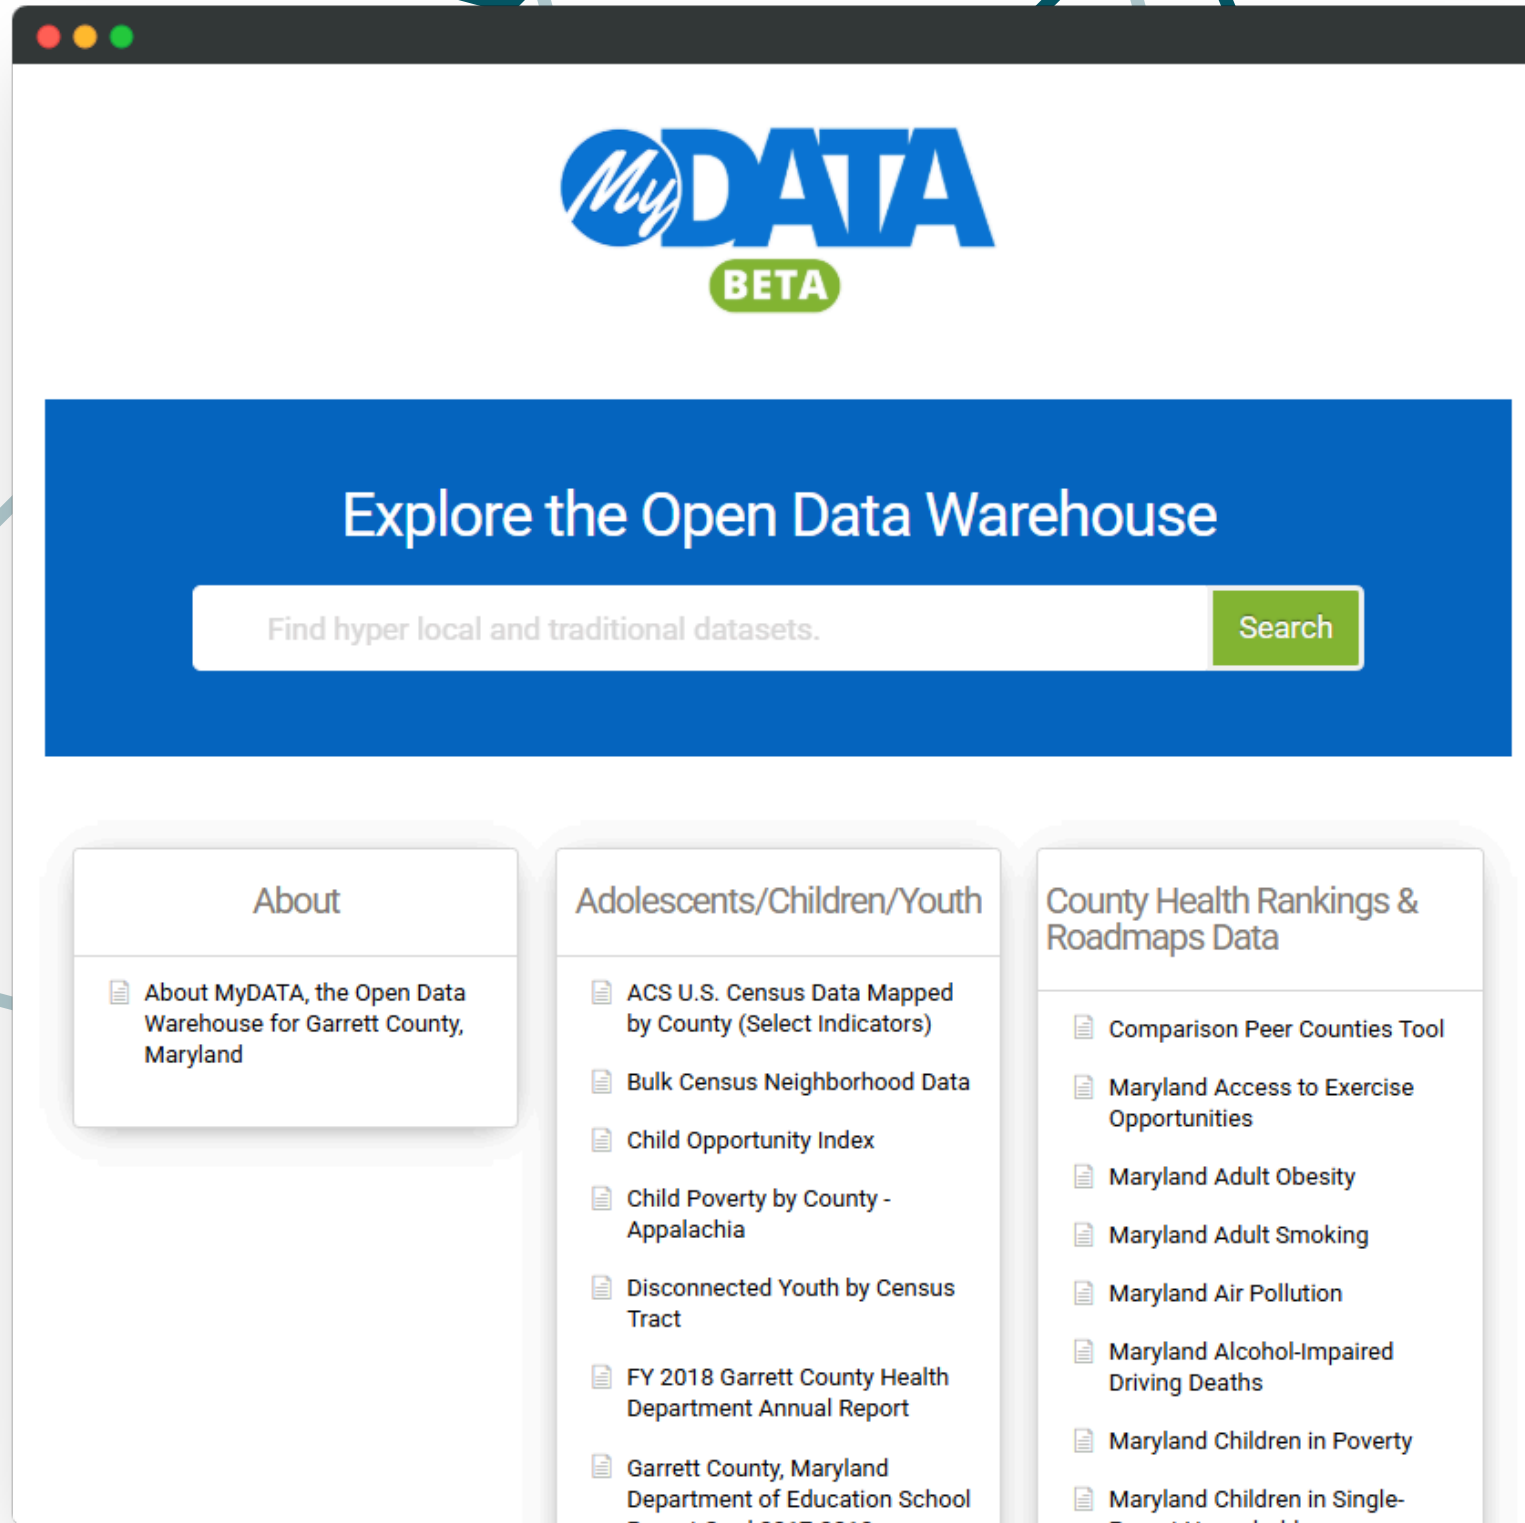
MyDATA
BETA

Explore the Open Data Warehouse

Find hyper local and traditional datasets.

Search

About

About MyDATA, the Open Data Warehouse for Garrett County, Maryland

Adolescents/Children/Youth

ACS U.S. Census Data Mapped by County (Select Indicators)

Bulk Census Neighborhood Data

Child Opportunity Index

Child Poverty by County - Appalachia

Disconnected Youth by Census Tract

FY 2018 Garrett County Health Department Annual Report

Garrett County, Maryland Department of Education School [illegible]

County Health Rankings & Roadmaps Data

Comparison Peer Counties Tool

Maryland Access to Exercise Opportunities

Maryland Adult Obesity

Maryland Adult Smoking

Maryland Air Pollution

Maryland Alcohol-Impaired Driving Deaths

Maryland Children in Poverty

Maryland Children in Single-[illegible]